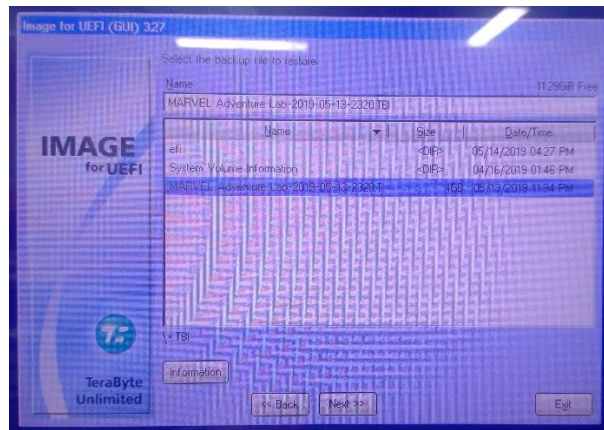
Image for UEFI (GUI) 327

IMAGE for UEFI

Select the backup file to restore

Name

11.29GB Free

MARVEL Adventure Lab-2019-05-13-2320.TBI

| Name | Size | Date/Time |
|---|---|---|
| efi | <DIR> | 05/14/2019 04:27 PM |
| System Volume Information | <DIR> | 04/16/2019 01:46 PM |
| MARVEL Adventure Lab-2019-05-13-2320.T | 4GB | 05/13/2019 11:34 PM |

*.TBI

Information

TeraByte Unlimited

<< Back

Next >>

Exit